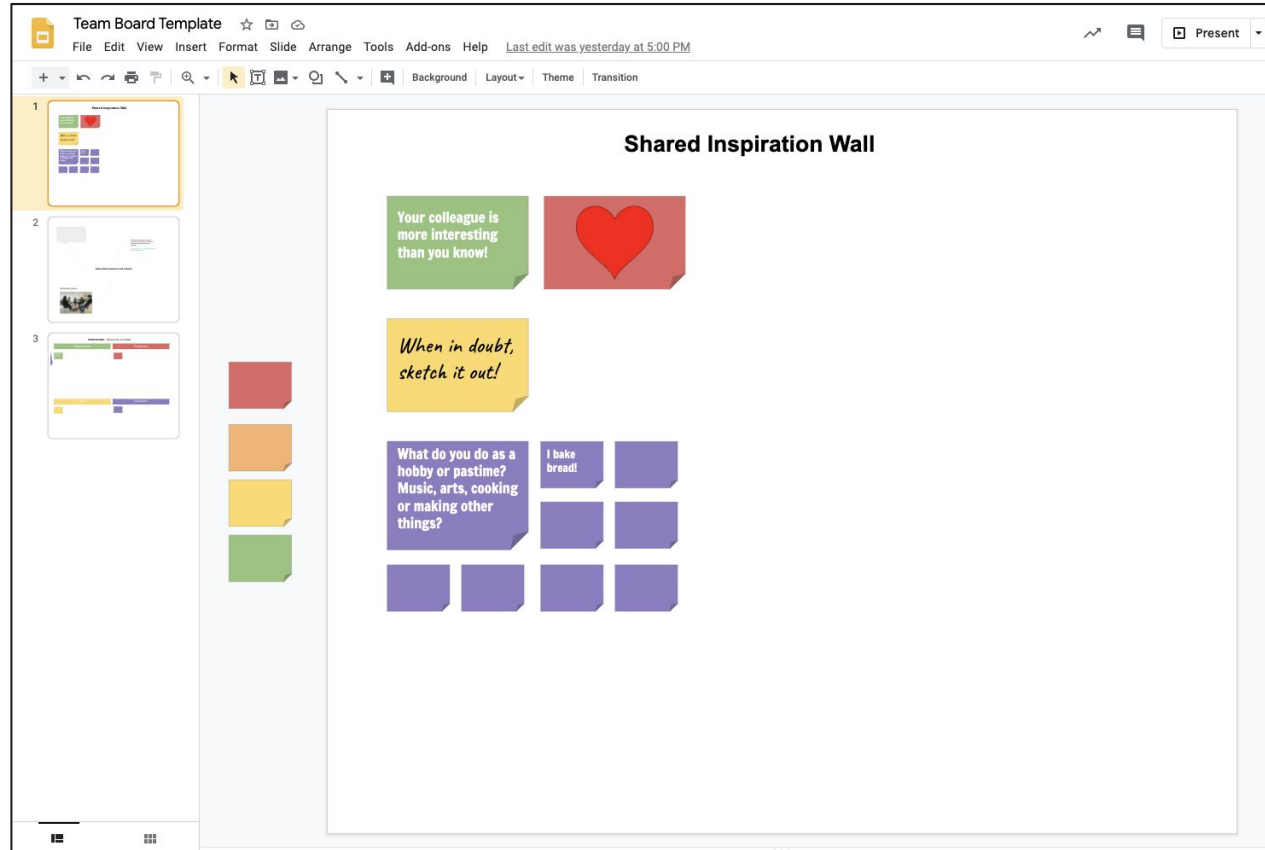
Team Board Template

File Edit View Insert Format Slide Arrange Tools Add-ons Help Last edit was yesterday at 5:00 PM

Present

Background Layout Theme Transition

1

2

3

Shared Inspiration Wall

Your colleague is more interesting than you know!

When in doubt, sketch it out!

What do you do as a hobby or pastime? Music, arts, cooking or making other things?

I bake bread!